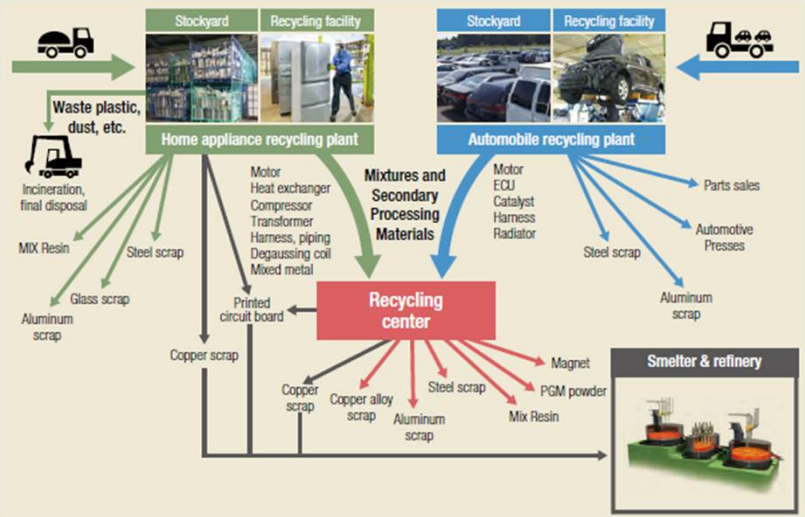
Stockyard

Recycling facility

Stockyard

Recycling facility

Waste plastic, dust, etc.

Home appliance recycling plant

Automobile recycling plant

Incineration, final disposal

MIX Resin

Steel scrap

Glass scrap

Aluminum scrap

Motor
Heat exchanger
Compressor
Transformer
Harness, piping
Degaussing coil
Mixed metal

Mixtures and Secondary Processing Materials

Motor
ECU
Catalyst
Harness
Radiator

Parts sales

Automotive Presses

Steel scrap

Aluminum scrap

Printed circuit board

Recycling center

Copper scrap

Copper scrap

Copper alloy scrap

Aluminum scrap

Steel scrap

Mix Resin

PGM powder

Magnet

Smelter & refinery